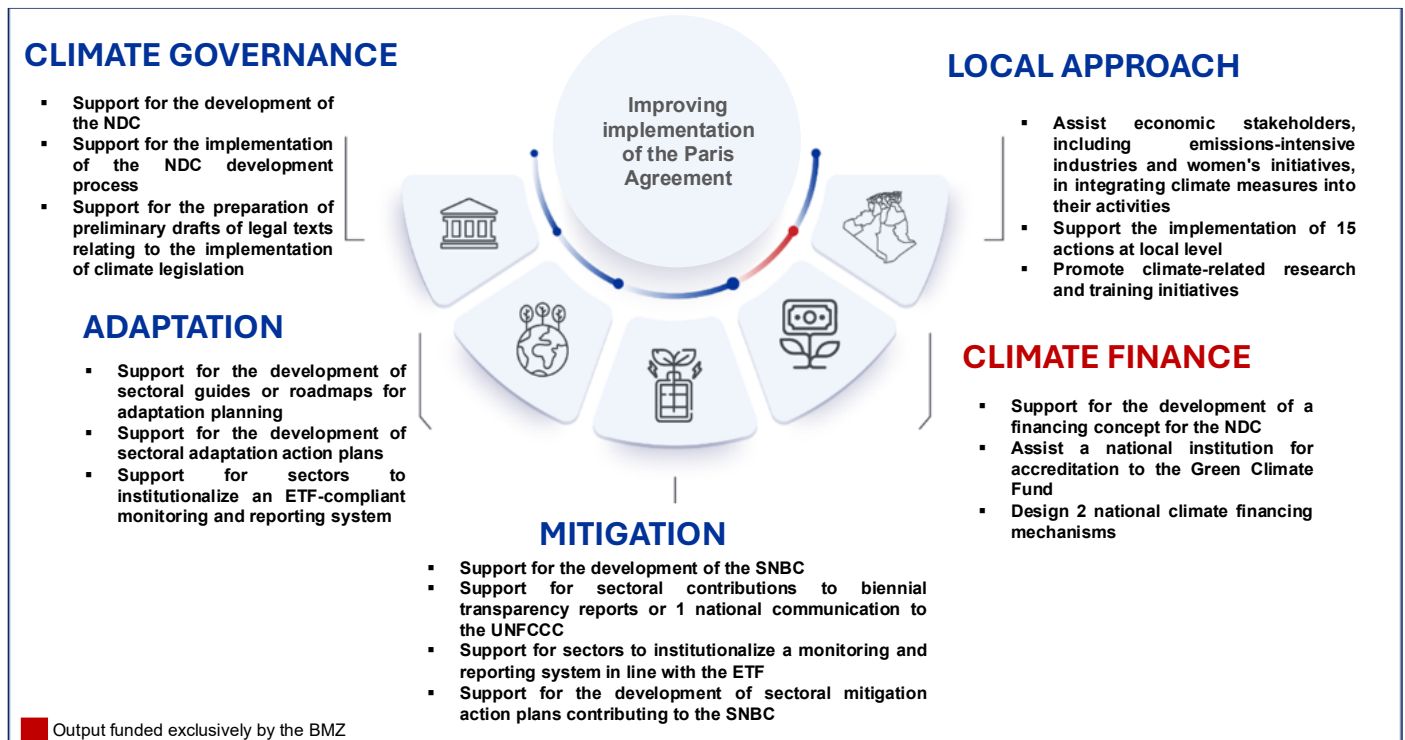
CLIMATE GOVERNANCE

- Support for the development of the NDC
- Support for the implementation of the NDC development process
- Support for the preparation of preliminary drafts of legal texts relating to the implementation of climate legislation

Improving implementation of the Paris Agreement

LOCAL APPROACH

- Assist economic stakeholders, including emissions-intensive industries and women's initiatives, in integrating climate measures into their activities
- Support the implementation of 15 actions at local level
- Promote climate-related research and training initiatives

ADAPTATION

- Support for the development of sectoral guides or roadmaps for adaptation planning
- Support for the development of sectoral adaptation action plans
- Support for sectors to institutionalize an ETF-compliant monitoring and reporting system

CLIMATE FINANCE

- Support for the development of a financing concept for the NDC
- Assist a national institution for accreditation to the Green Climate Fund
- Design 2 national climate financing mechanisms

MITIGATION

- Support for the development of the SNBC
- Support for sectoral contributions to biennial transparency reports or 1 national communication to the UNFCCC
- Support for sectors to institutionalize a monitoring and reporting system in line with the ETF
- Support for the development of sectoral mitigation action plans contributing to the SNBC

Output funded exclusively by the BMZ